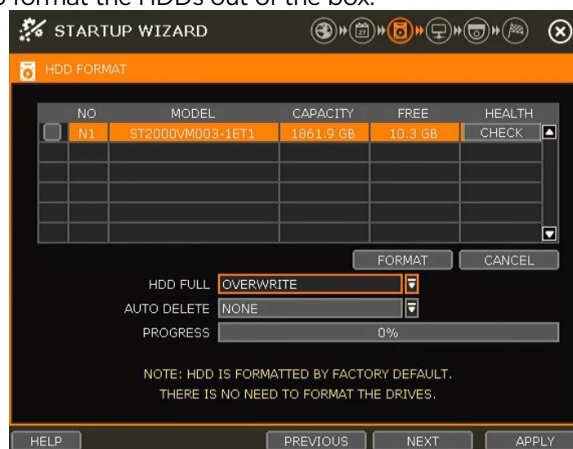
o format the HDDs out of the box.

STARTUP WIZARD

HDD FORMAT

| | NO | MODEL | CAPACITY | FREE | HEALTH |
|---|---|---|---|---|---|
| | N1 | ST2000VM003-1ET1 | 1861.9 GB | 10.3 GB | CHECK |
| | | | | | |
| | | | | | |
| | | | | | |
| | | | | | |
| | | | | | |

FORMAT CANCEL

HDD FULL OVERWRITE

AUTO DELETE NONE

PROGRESS 0%

NOTE: HDD IS FORMATTED BY FACTORY DEFAULT.
THERE IS NO NEED TO FORMAT THE DRIVES.

HELP PREVIOUS NEXT APPLY